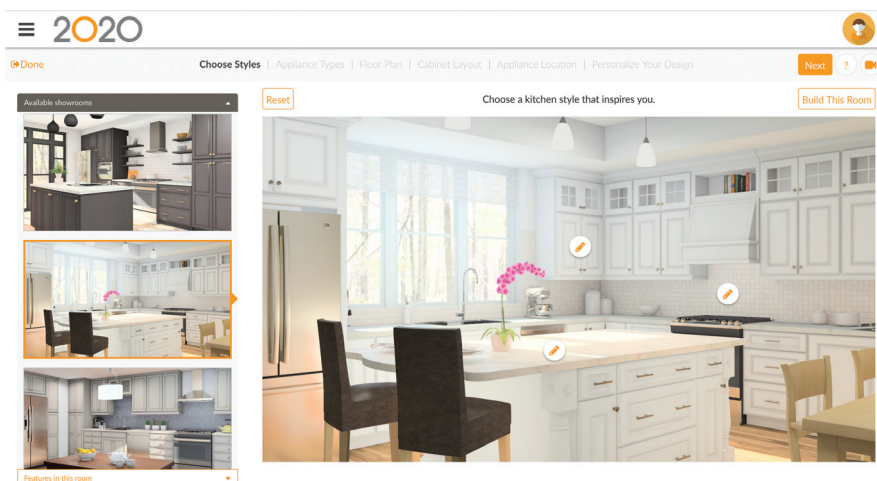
2020

Done

Choose Styles | Appliance Types | Floor Plan | Cabinet Layout | Appliance Location | Personalize Your Design

Next

?

Available showrooms

Reset

Choose a kitchen style that inspires you.

Build This Room

Features in this room